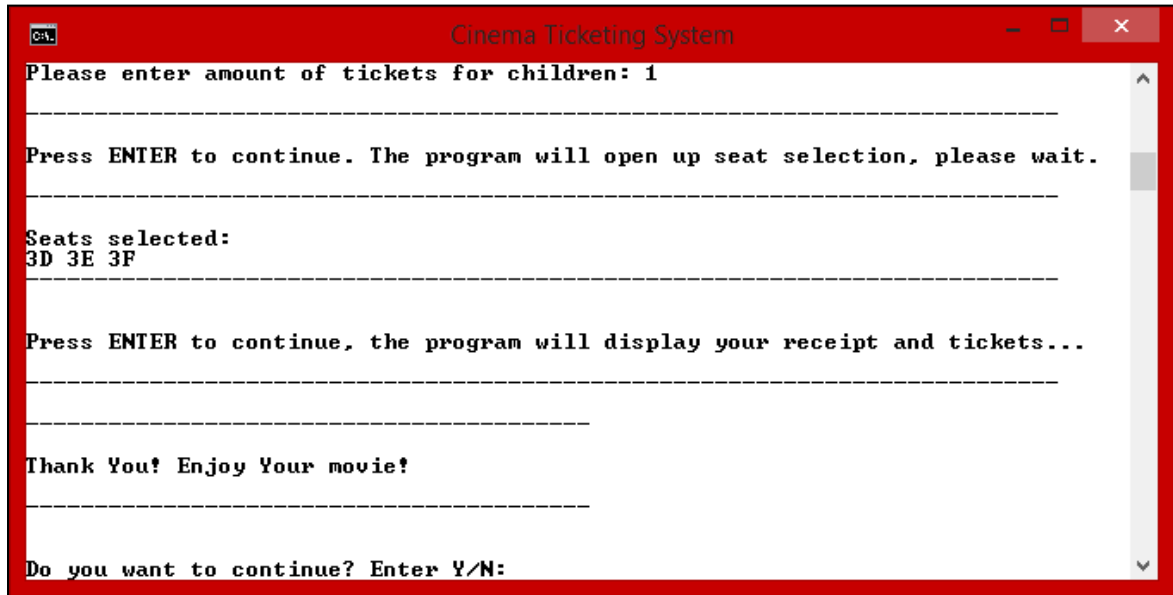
C:\.

Cinema Ticketing System

Please enter amount of tickets for children: 1

------------------------------------------------------------------------

Press ENTER to continue. The program will open up seat selection, please wait.

------------------------------------------------------------------------

Seats selected:
3D 3E 3F
------------------------------------------------------------------------

Press ENTER to continue, the program will display your receipt and tickets...

------------------------------------------------------------------------

----------------------------------------

Thank You! Enjoy Your movie!

----------------------------------------

Do you want to continue? Enter Y/N: